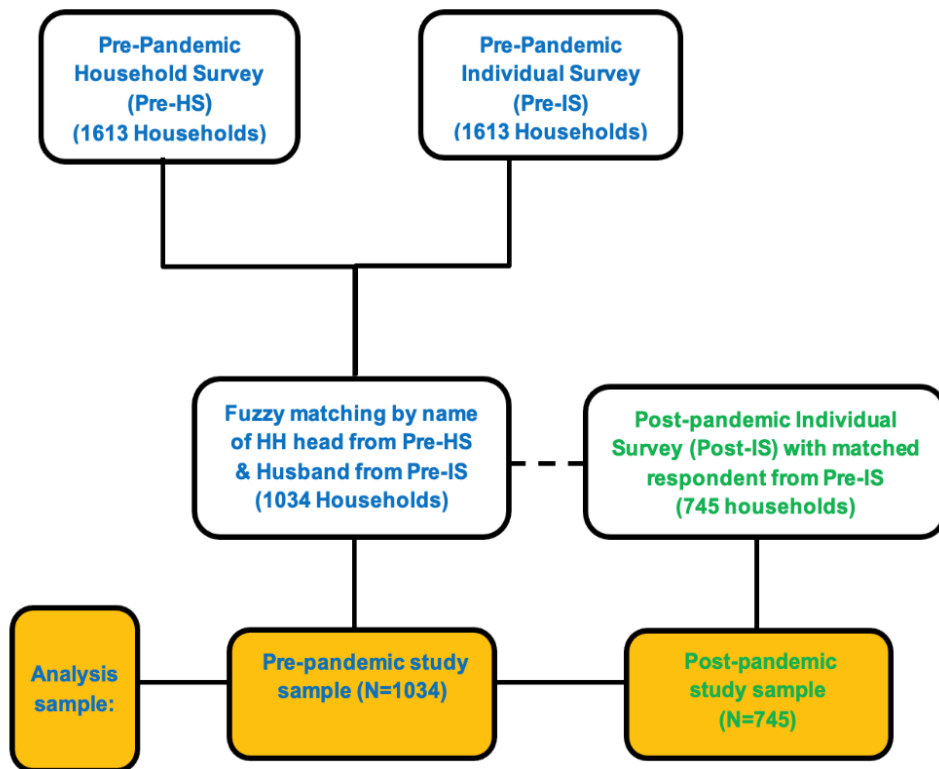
Pre-Pandemic Household Survey (Pre-HS) (1613 Households)

Pre-Pandemic Individual Survey (Pre-IS) (1613 Households)

Fuzzy matching by name of HH head from Pre-HS & Husband from Pre-IS (1034 Households)

Post-pandemic Individual Survey (Post-IS) with matched respondent from Pre-IS (745 households)

Analysis sample:

Pre-pandemic study sample (N=1034)

Post-pandemic study sample (N=745)